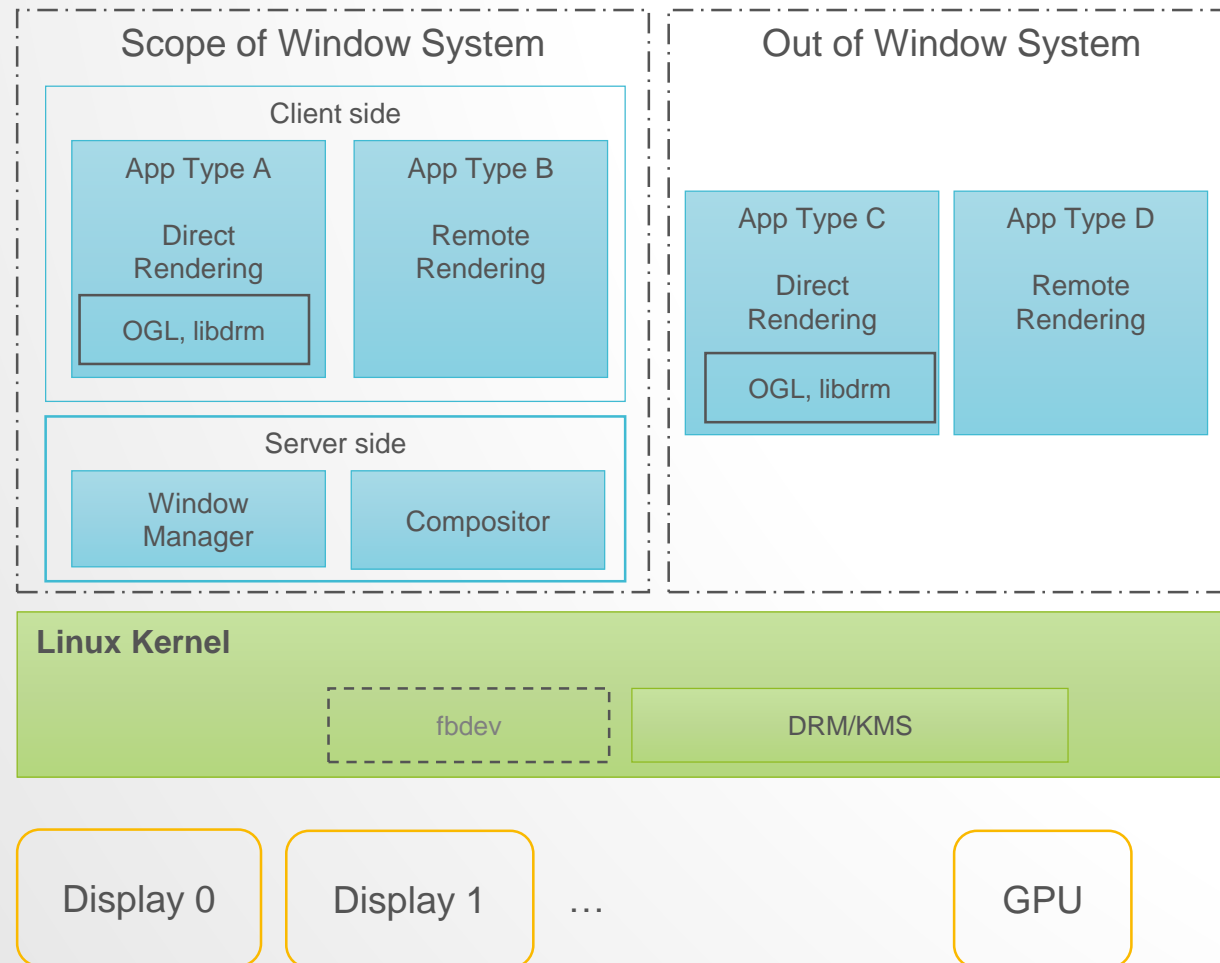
Scope of Window System

Client side

App Type A

Direct Rendering

OGL, libdrm

App Type B

Remote Rendering

Server side

Window Manager

Compositor

Out of Window System

App Type C

Direct Rendering

OGL, libdrm

App Type D

Remote Rendering

Linux Kernel

fbdev

DRM/KMS

Display 0

Display 1

…

GPU